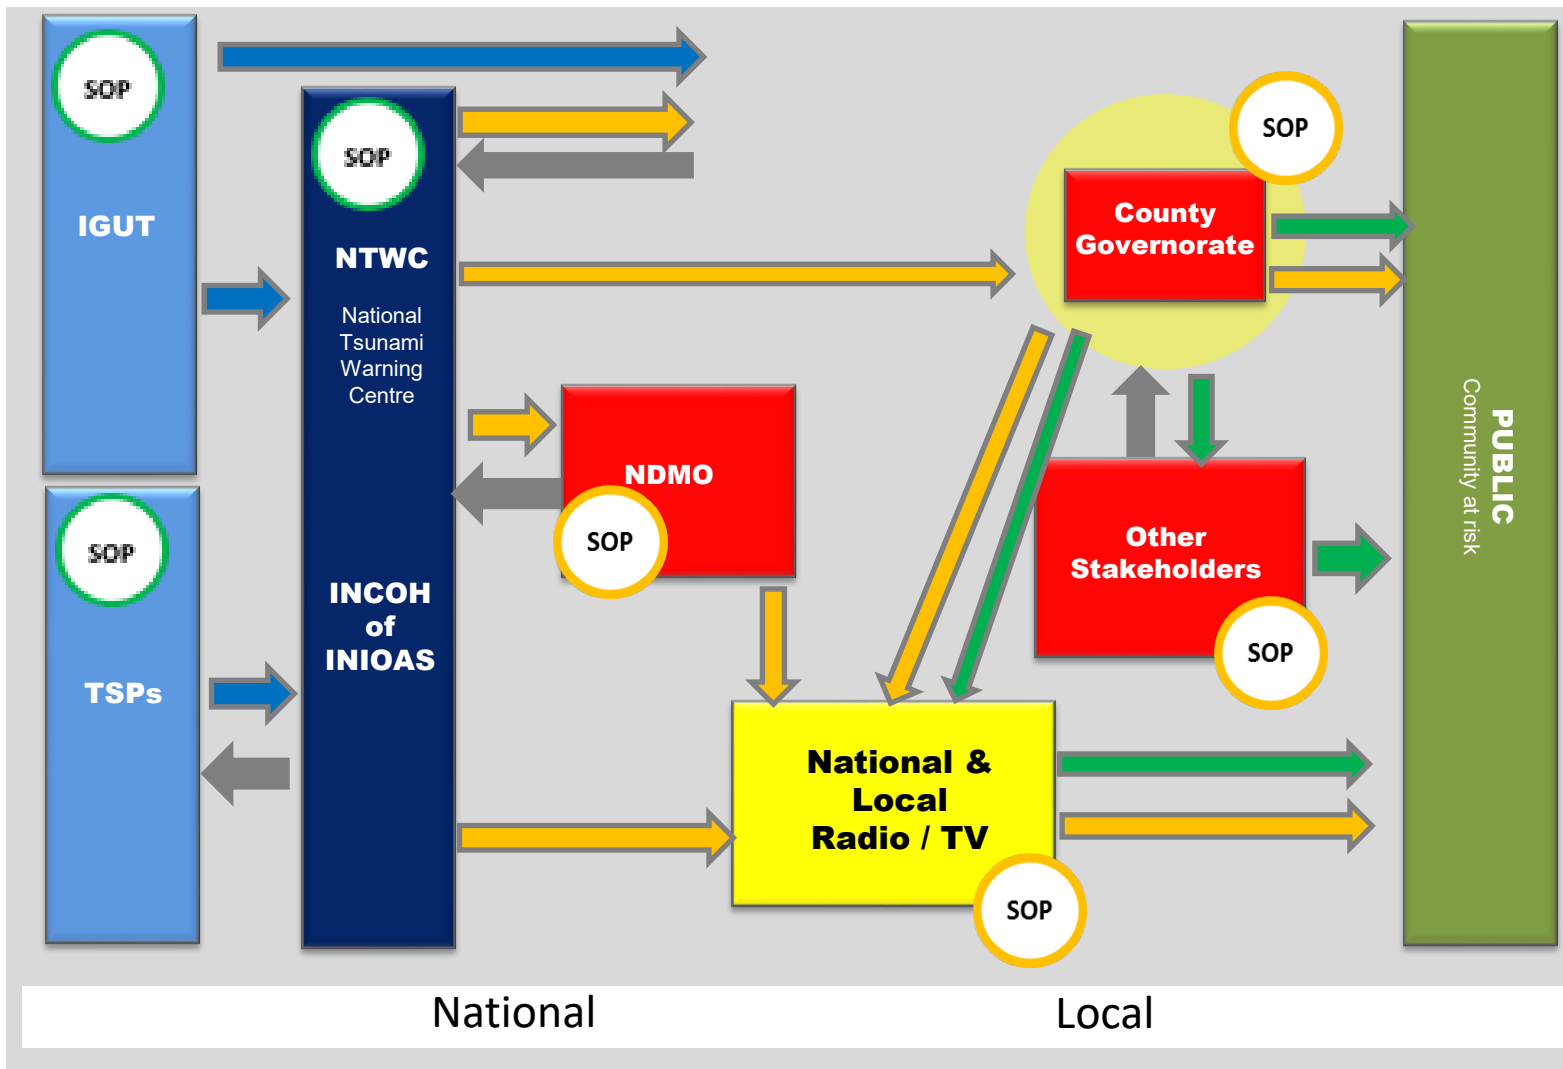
SOP

IGUT

SOP

TSPs

SOP

NTWC

National Tsunami Warning Centre

INCOH of INIOAS

NDMO

SOP

SOP

County Governorate

Other Stakeholders

SOP

National & Local Radio / TV

SOP

PUBLIC

Community at risk

National

Local